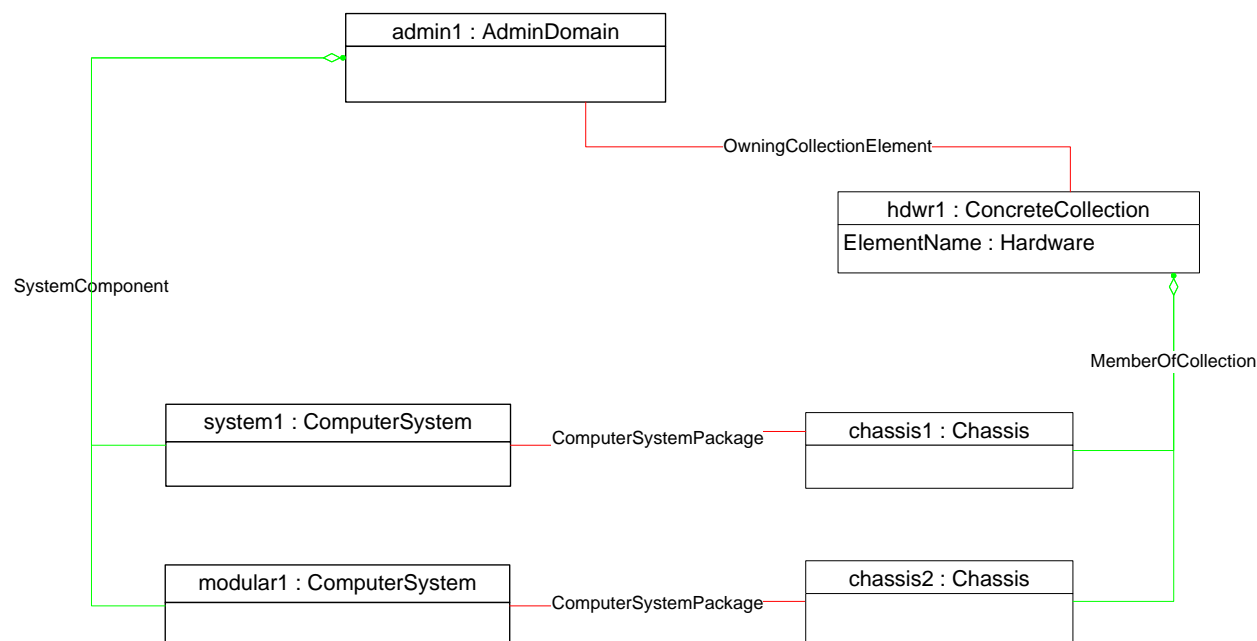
admin1 : AdminDomain

OwningCollectionElement

hdwr1 : ConcreteCollection

ElementName : Hardware

SystemComponent

MemberOfCollection

system1 : ComputerSystem

ComputerSystemPackage

chassis1 : Chassis

modular1 : ComputerSystem

ComputerSystemPackage

chassis2 : Chassis